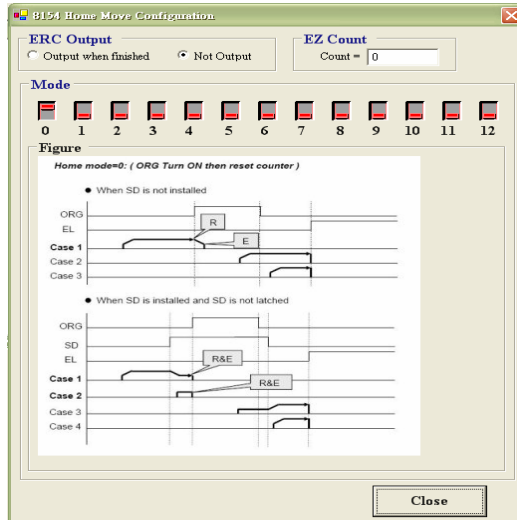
8154 Home Move Configuration

ERC Output
Output when finished
Not Output

EZ Count
Count = 0

Mode
0 1 2 3 4 5 6 7 8 9 10 11 12

Figure
Home mode=0: ( ORG Turn ON then reset counter )

When SD is not installed

ORG
EL
Case 1
Case 2
Case 3
R
E

When SD is installed and SD is not latched

ORG
SD
EL
Case 1
Case 2
Case 3
Case 4
R&E
R&E

Close